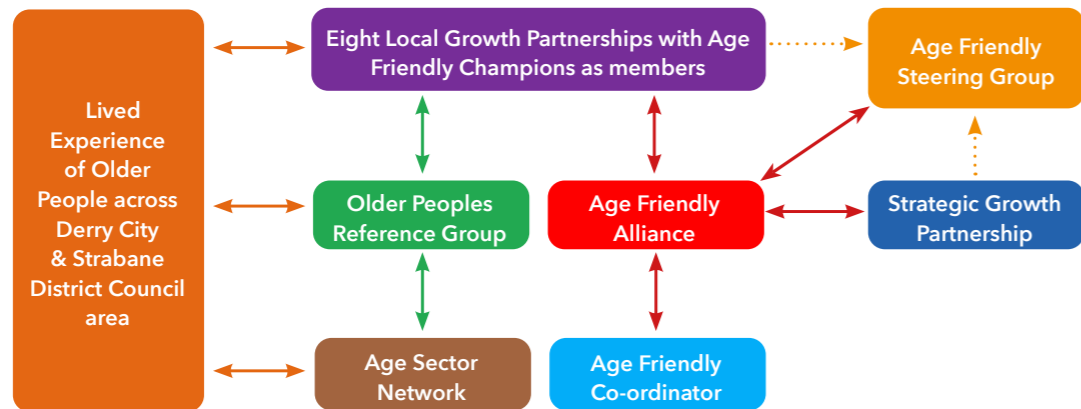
Lived Experience of Older People across Derry City & Strabane District Council area

Eight Local Growth Partnerships with Age Friendly Champions as members

Age Friendly Steering Group

Older Peoples Reference Group

Age Friendly Alliance

Strategic Growth Partnership

Age Sector Network

Age Friendly Co-ordinator